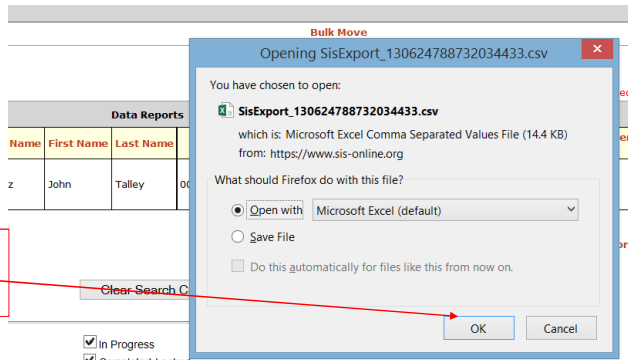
Bulk Move

Data Reports

Name | First Name | Last Name

z | John | Talley | 00

Clear Search C

In Progress

Opening SisExport_130624788732034433.csv

You have chosen to open:

SisExport_130624788732034433.csv

which is: Microsoft Excel Comma Separated Values File (14.4 KB)

from: https://www.sis-online.org

What should Firefox do with this file?

Open with Microsoft Excel (default)

Save File

Do this automatically for files like this from now on.

OK

Cancel